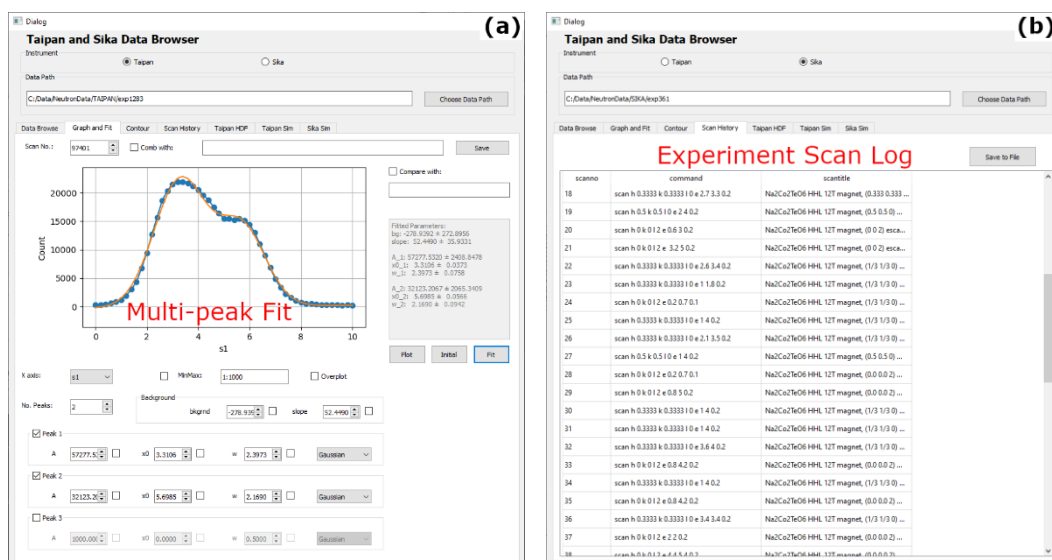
Dialog

(a)

Taipan and Sika Data Browser

Instrument

Taipan

Sika

Data Path

C:/Data/NeutronData/TAIPAN/exp1283

Choose Data Path

Data Browse | Graph and Fit | Contour | Scan History | Taipan HDP | Taipan Sim | Sika Sim

Scan No.: 97401

Comb with:

Save

Compare with:

20000
15000
10000
5000
0

Count

0 2 4 6 8 10

s1

Multi-peak Fit

Fitted Parameters:
bg: -278.9392 ± 272.8956
slope: 52.4490 ± 35.9331

A_1: 57277.5320 ± 2408.8478
x0_1: 3.3106 ± 0.0373
w_1: 2.3973 ± 0.0758

A_2: 32123.2067 ± 2065.3409
x0_2: 5.6985 ± 0.0566
w_2: 2.1690 ± 0.0942

Plot | Initial | Fit

X axis: s1

MinMax: 1:1000

Overplot

No. Peaks: 2

Background

bkgrnd -278.939

slope 52.4490

Peak 1

A 57277.5 | x0 3.3106 | w 2.3973 | Gaussian

Peak 2

A 32123.2 | x0 5.6985 | w 2.1690 | Gaussian

Peak 3

A 1000.000 | x0 0.0000 | w 0.5000 | Gaussian

Dialog

(b)

Taipan and Sika Data Browser

Instrument

Taipan

Sika

Data Path

C:/Data/NeutronData/SIKA/exp361

Choose Data Path

Data Browse | Graph and Fit | Contour | Scan History | Taipan HDP | Taipan Sim | Sika Sim

Experiment Scan Log

Save to File

| scanno | command | scantitle |
|---|---|---|
| 18 | scan h 0.3333 k 0.3333 l 0 e 2.7 3.3 0.2 | Na2Co2TeO6 HHL 12T magnet, (0.333 0.333 ... |
| 19 | scan h 0.5 k 0.5 l 0 e 2 4 0.2 | Na2Co2TeO6 HHL 12T magnet, (0.5 0.5 0) ... |
| 20 | scan h 0 k 0 l 2 e 0.6 3 0.2 | Na2Co2TeO6 HHL 12T magnet, (0 0 2) esca... |
| 21 | scan h 0 k 0 l 2 e 3.2 5 0.2 | Na2Co2TeO6 HHL 12T magnet, (0 0 2) esca... |
| 22 | scan h 0.3333 k 0.3333 l 0 e 2.6 3.4 0.2 | Na2Co2TeO6 HHL 12T magnet, (1/3 1/3 0) ... |
| 23 | scan h 0.3333 k 0.3333 l 0 e 1 1.8 0.2 | Na2Co2TeO6 HHL 12T magnet, (1/3 1/3 0) ... |
| 24 | scan h 0 k 0 l 2 e 0.2 0.7 0.1 | Na2Co2TeO6 HHL 12T magnet, (1/3 1/3 0) ... |
| 25 | scan h 0.3333 k 0.3333 l 0 e 1 4 0.2 | Na2Co2TeO6 HHL 12T magnet, (1/3 1/3 0) ... |
| 26 | scan h 0.3333 k 0.3333 l 0 e 2.1 3.5 0.2 | Na2Co2TeO6 HHL 12T magnet, (1/3 1/3 0) ... |
| 27 | scan h 0.5 k 0.5 l 0 e 1 4 0.2 | Na2Co2TeO6 HHL 12T magnet, (0.5 0.5 0) ... |
| 28 | scan h 0 k 0 l 2 e 0.2 0.7 0.1 | Na2Co2TeO6 HHL 12T magnet, (0.0 0.0 2) ... |
| 29 | scan h 0 k 0 l 2 e 0.8 5 0.2 | Na2Co2TeO6 HHL 12T magnet, (0.0 0.0 2) ... |
| 30 | scan h 0.3333 k 0.3333 l 0 e 1 4 0.2 | Na2Co2TeO6 HHL 12T magnet, (1/3 1/3 0) ... |
| 31 | scan h 0.3333 k 0.3333 l 0 e 1 4 0.2 | Na2Co2TeO6 HHL 12T magnet, (1/3 1/3 0) ... |
| 32 | scan h 0.3333 k 0.3333 l 0 e 3.6 4 0.2 | Na2Co2TeO6 HHL 12T magnet, (1/3 1/3 0) ... |
| 33 | scan h 0 k 0 l 2 e 0.8 4.2 0.2 | Na2Co2TeO6 HHL 12T magnet, (0.0 0.0 2) ... |
| 34 | scan h 0.3333 k 0.3333 l 0 e 1 4 0.2 | Na2Co2TeO6 HHL 12T magnet, (1/3 1/3 0) ... |
| 35 | scan h 0 k 0 l 2 e 0.8 4.2 0.2 | Na2Co2TeO6 HHL 12T magnet, (0.0 0.0 2) ... |
| 36 | scan h 0.3333 k 0.3333 l 0 e 3.4 3.4 0.2 | Na2Co2TeO6 HHL 12T magnet, (1/3 1/3 0) ... |
| 37 | scan h 0 k 0 l 2 e 2 2 0.2 | Na2Co2TeO6 HHL 12T magnet, (0.0 0.0 2) ... |
| 38 | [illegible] | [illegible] |